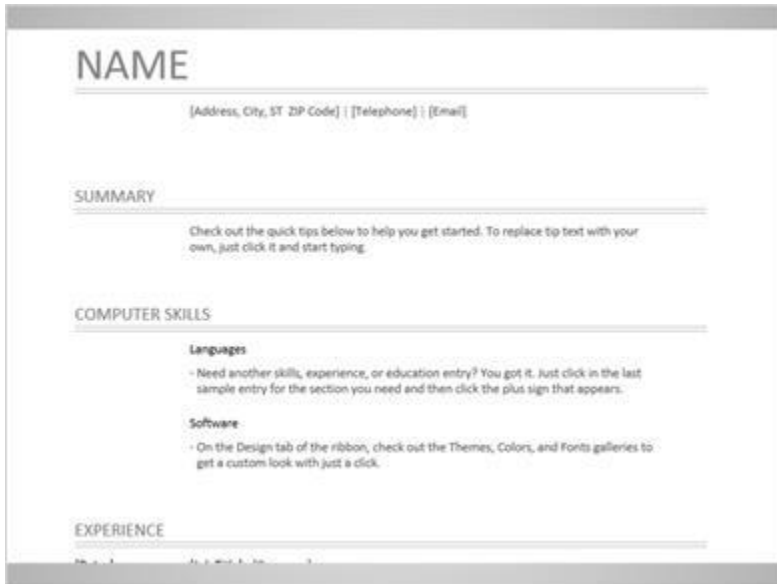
NAME

[Address, City, ST ZIP Code] | [Telephone] | [Email]

SUMMARY

Check out the quick tips below to help you get started. To replace tip text with your own, just click it and start typing.

COMPUTER SKILLS

Languages

- Need another skills, experience, or education entry? You got it. Just click in the last sample entry for the section you need and then click the plus sign that appears.

Software

- On the Design tab of the ribbon, check out the Themes, Colors, and Fonts galleries to get a custom look with just a click.

EXPERIENCE

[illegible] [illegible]